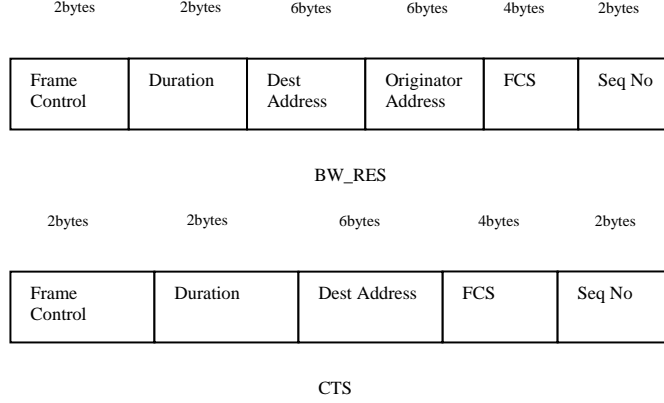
| 2bytes | 2bytes | 6bytes | 6bytes | 4bytes | 2bytes |
|---|---|---|---|---|---|
| Frame Control | Duration | Dest Address | Originator Address | FCS | Seq No |

BW_RES

| 2bytes | 2bytes | 6bytes | 4bytes | 2bytes |
|---|---|---|---|---|
| Frame Control | Duration | Dest Address | FCS | Seq No |

CTS